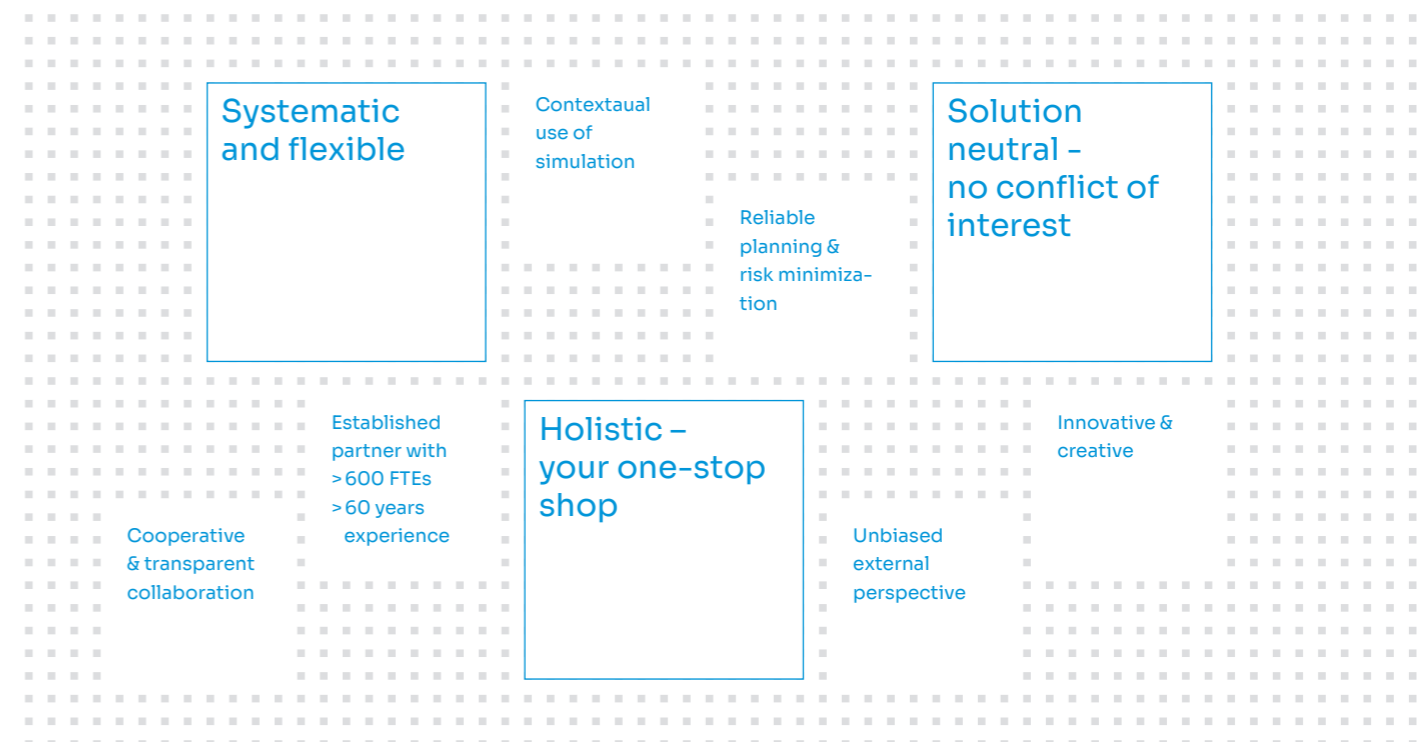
Systematic and flexible

Contextaual use of simulation

Reliable planning & risk minimization

Solution neutral – no conflict of interest

Established partner with
> 600 FTEs
> 60 years experience

Holistic – your one-stop shop

Innovative & creative

Cooperative & transparent collaboration

Unbiased external perspective